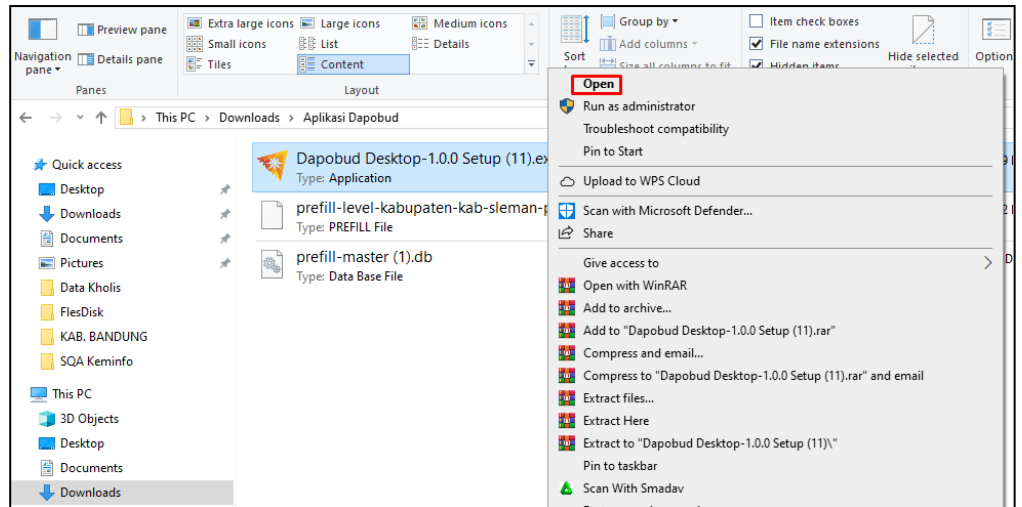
Navigation pane
Preview pane
Details pane
Panes
Extra large icons
Large icons
Medium icons
Small icons
List
Details
Tiles
Content
Layout
Sort
Group by
Add columns
Size all columns to fit
Item check boxes
File name extensions
Hidden items
Hide selected
Options

This PC > Downloads > Aplikasi Dapobud

Quick access
Desktop
Downloads
Documents
Pictures
Data Kholis
FlesDisk
KAB. BANDUNG
SQA Keminfo
This PC
3D Objects
Desktop
Documents
Downloads

Dapobud Desktop-1.0.0 Setup (11).ex
Type: Application
prefill-level-kabupaten-kab-sleman-p
Type: PREFILL File
prefill-master (1).db
Type: Data Base File

Open
Run as administrator
Troubleshoot compatibility
Pin to Start
Upload to WPS Cloud
Scan with Microsoft Defender...
Share
Give access to
Open with WinRAR
Add to archive...
Add to "Dapobud Desktop-1.0.0 Setup (11).rar"
Compress and email...
Compress to "Dapobud Desktop-1.0.0 Setup (11).rar" and email
Extract files...
Extract Here
Extract to "Dapobud Desktop-1.0.0 Setup (11)\"
Pin to taskbar
Scan With Smadav